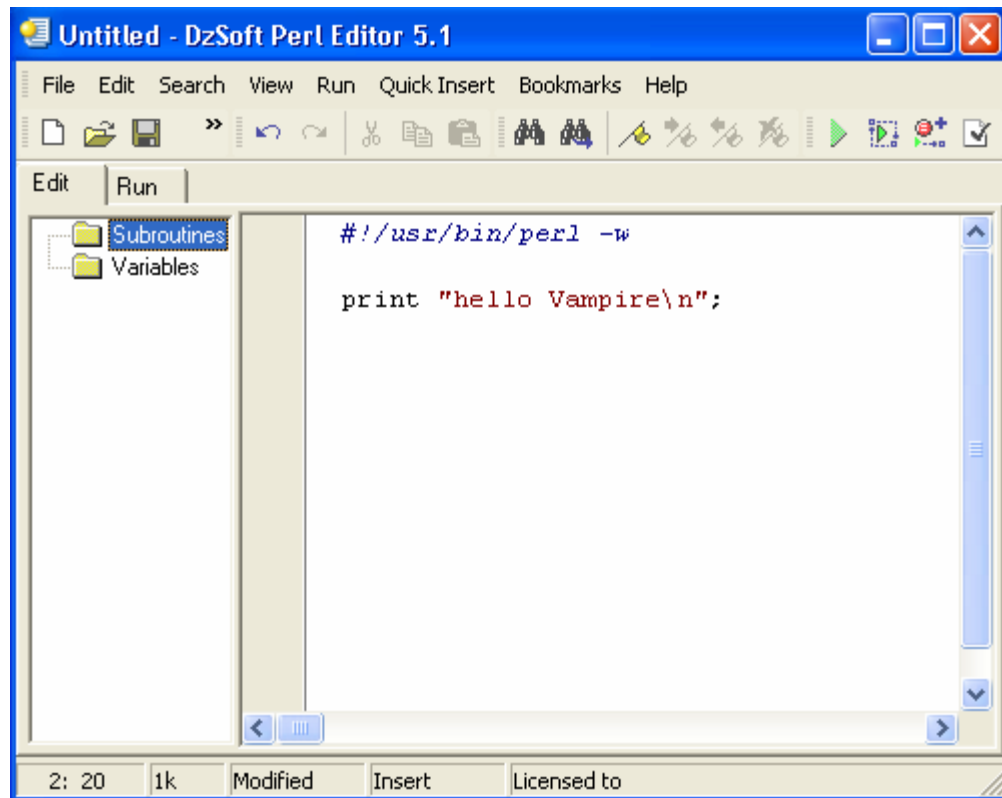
Untitled - DzSoft Perl Editor 5.1

File Edit Search View Run Quick Insert Bookmarks Help

Edit Run

Subroutines
Variables

#!/usr/bin/perl -w

print "hello Vampire\n";

2: 20 | 1k | Modified | Insert | Licensed to